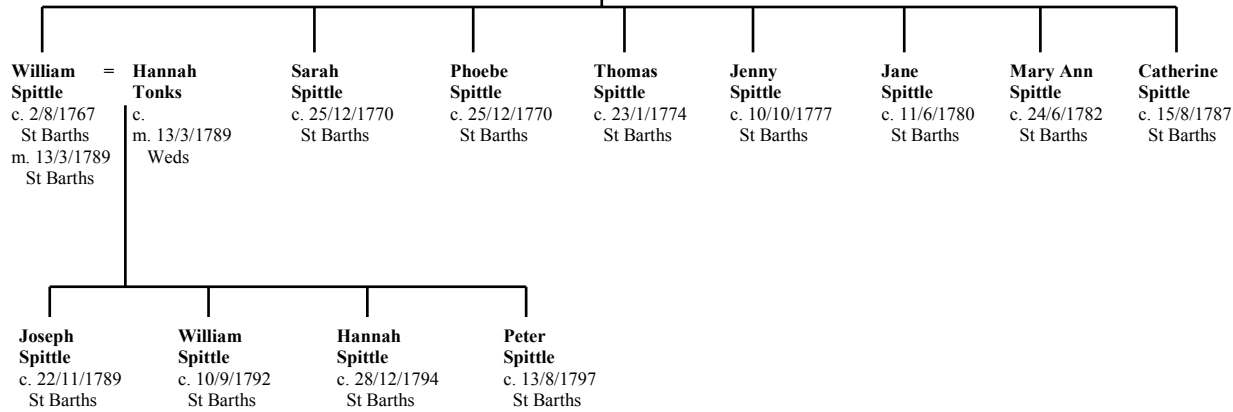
**William Spittle**
c. 2/8/1767
St Barths
m. 13/3/1789
St Barths

=

**Hannah Tonks**
c.
m. 13/3/1789
Weds

**Sarah Spittle**
c. 25/12/1770
St Barths

**Phoebe Spittle**
c. 25/12/1770
St Barths

**Thomas Spittle**
c. 23/1/1774
St Barths

**Jenny Spittle**
c. 10/10/1777
St Barths

**Jane Spittle**
c. 11/6/1780
St Barths

**Mary Ann Spittle**
c. 24/6/1782
St Barths

**Catherine Spittle**
c. 15/8/1787
St Barths

**Joseph Spittle**
c. 22/11/1789
St Barths

**William Spittle**
c. 10/9/1792
St Barths

**Hannah Spittle**
c. 28/12/1794
St Barths

**Peter Spittle**
c. 13/8/1797
St Barths